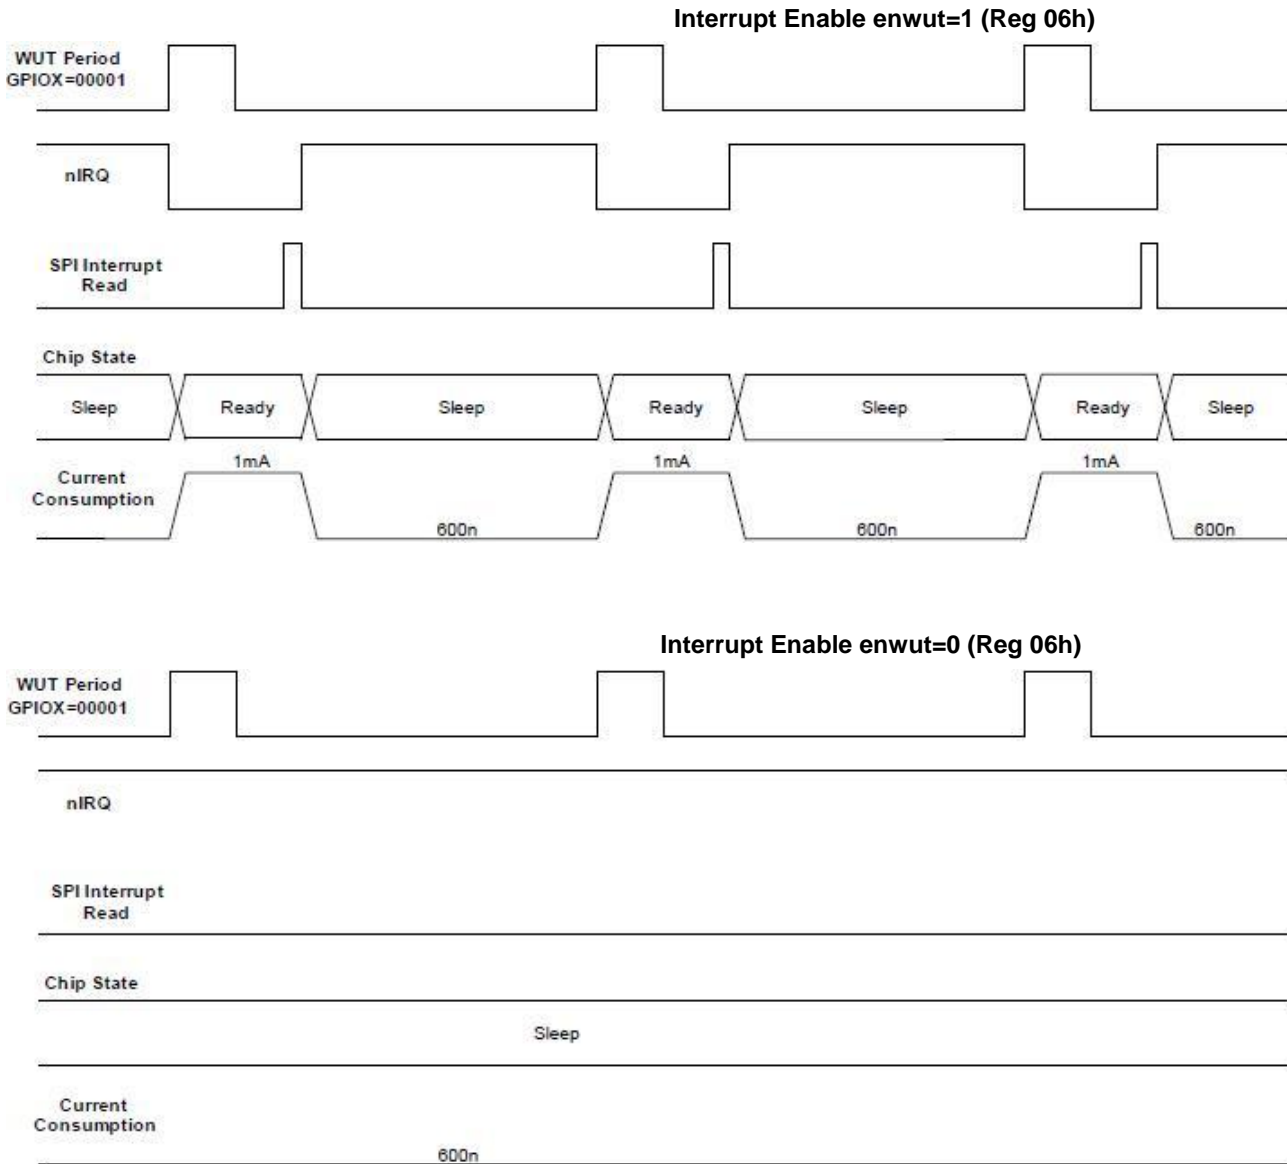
Interrupt Enable enwut=1 (Reg 06h)

WUT Period
GPIOX=00001

nIRQ

SPI Interrupt
Read

Chip State

Sleep Ready Sleep Ready Sleep Ready Sleep

Current
Consumption

1mA 1mA 1mA

600n 600n 600n

Interrupt Enable enwut=0 (Reg 06h)

WUT Period
GPIOX=00001

nIRQ

SPI Interrupt
Read

Chip State

Sleep

Current
Consumption

600n